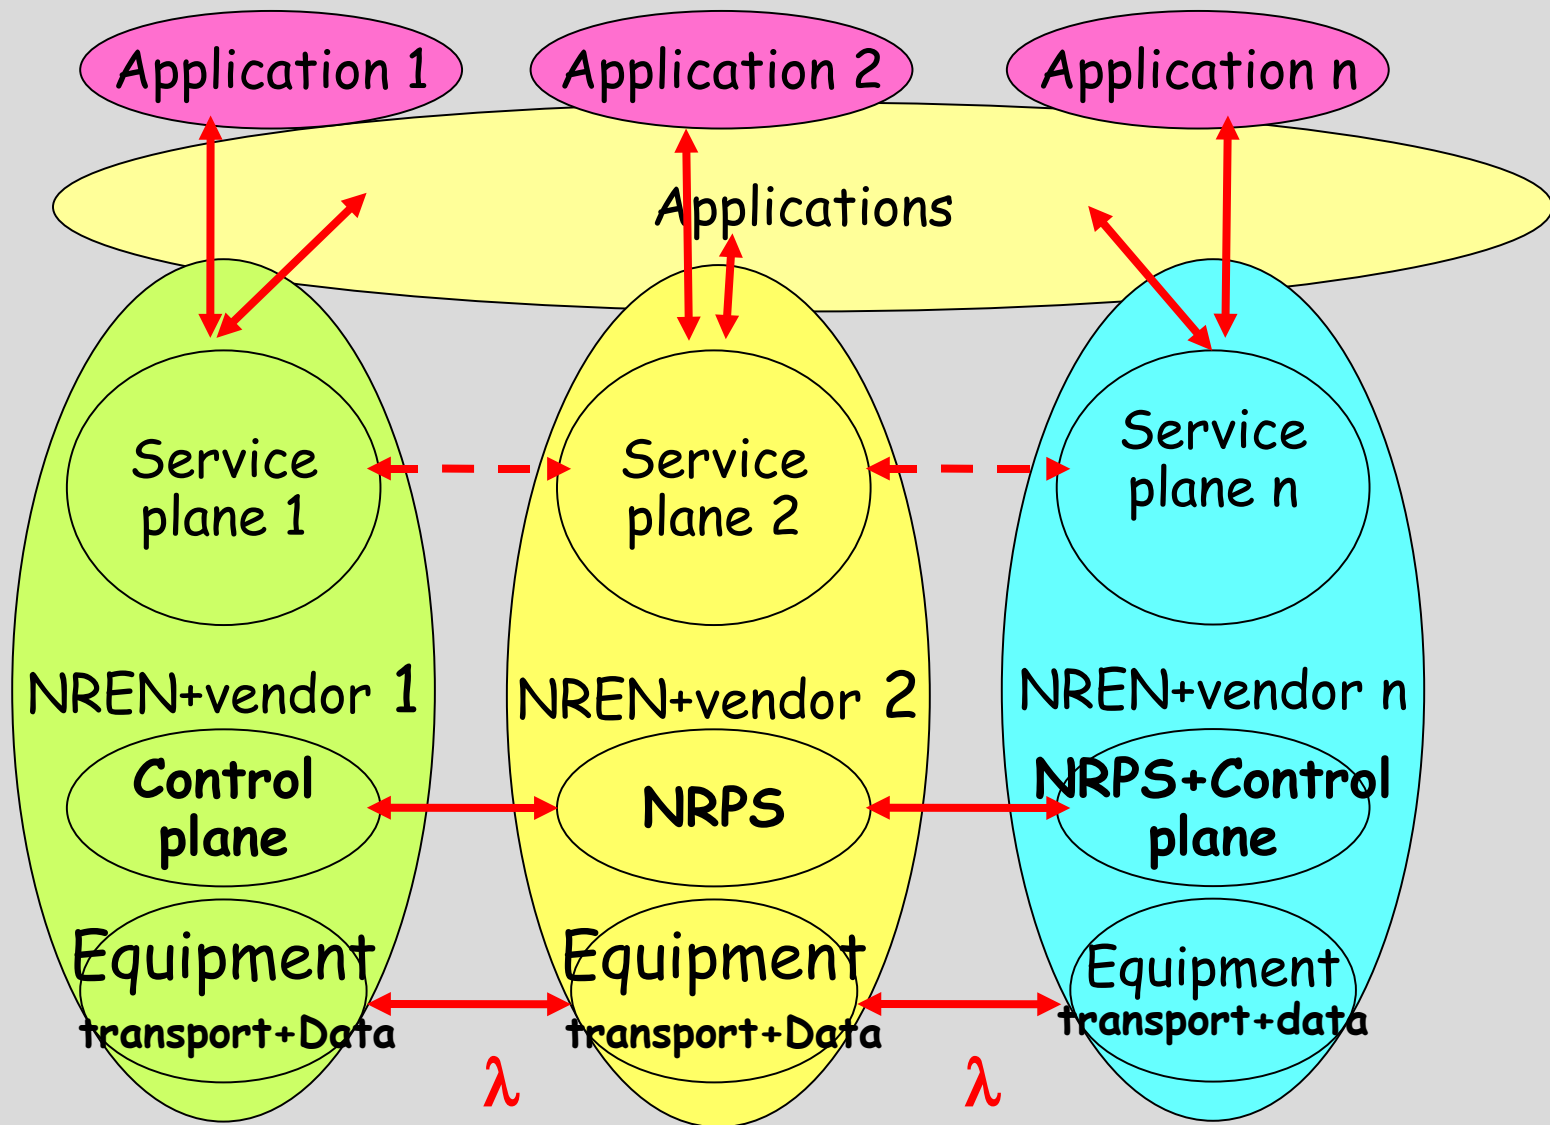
Application 1

Application 2

Application n

Applications

Service plane 1

Service plane 2

Service plane n

NREN+vendor 1

NREN+vendor 2

NREN+vendor n

Control plane

NRPS

NRPS+Control plane

Equipment
transport+Data

Equipment
transport+Data

Equipment
transport+data

λ

λ